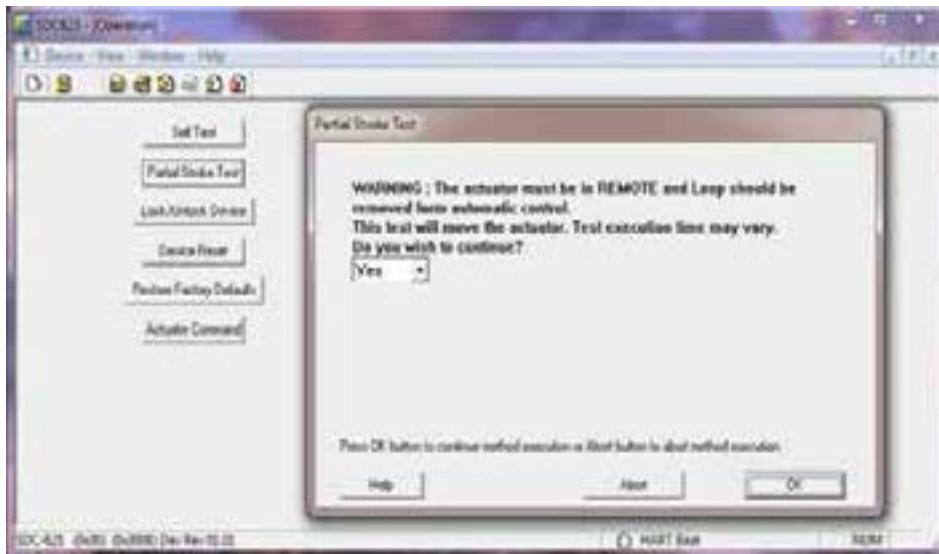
SDC625 - [Operation]

Device View Window Help

Self Test

Partial Stroke Test

Lock/Unlock Device

Device Reset

Restore Factory Defaults

Actuator Command

Partial Stroke Test

WARNING : The actuator must be in REMOTE and Loop should be removed from automatic control.
This test will move the actuator. Test execution time may vary.
Do you wish to continue?

Yes

Press OK button to continue method execution or Abort button to abort method execution.

Help

Abort

OK

SDC-625 (0x00) (0x0000) Dev Rev 01.01

HART Basic

NUM